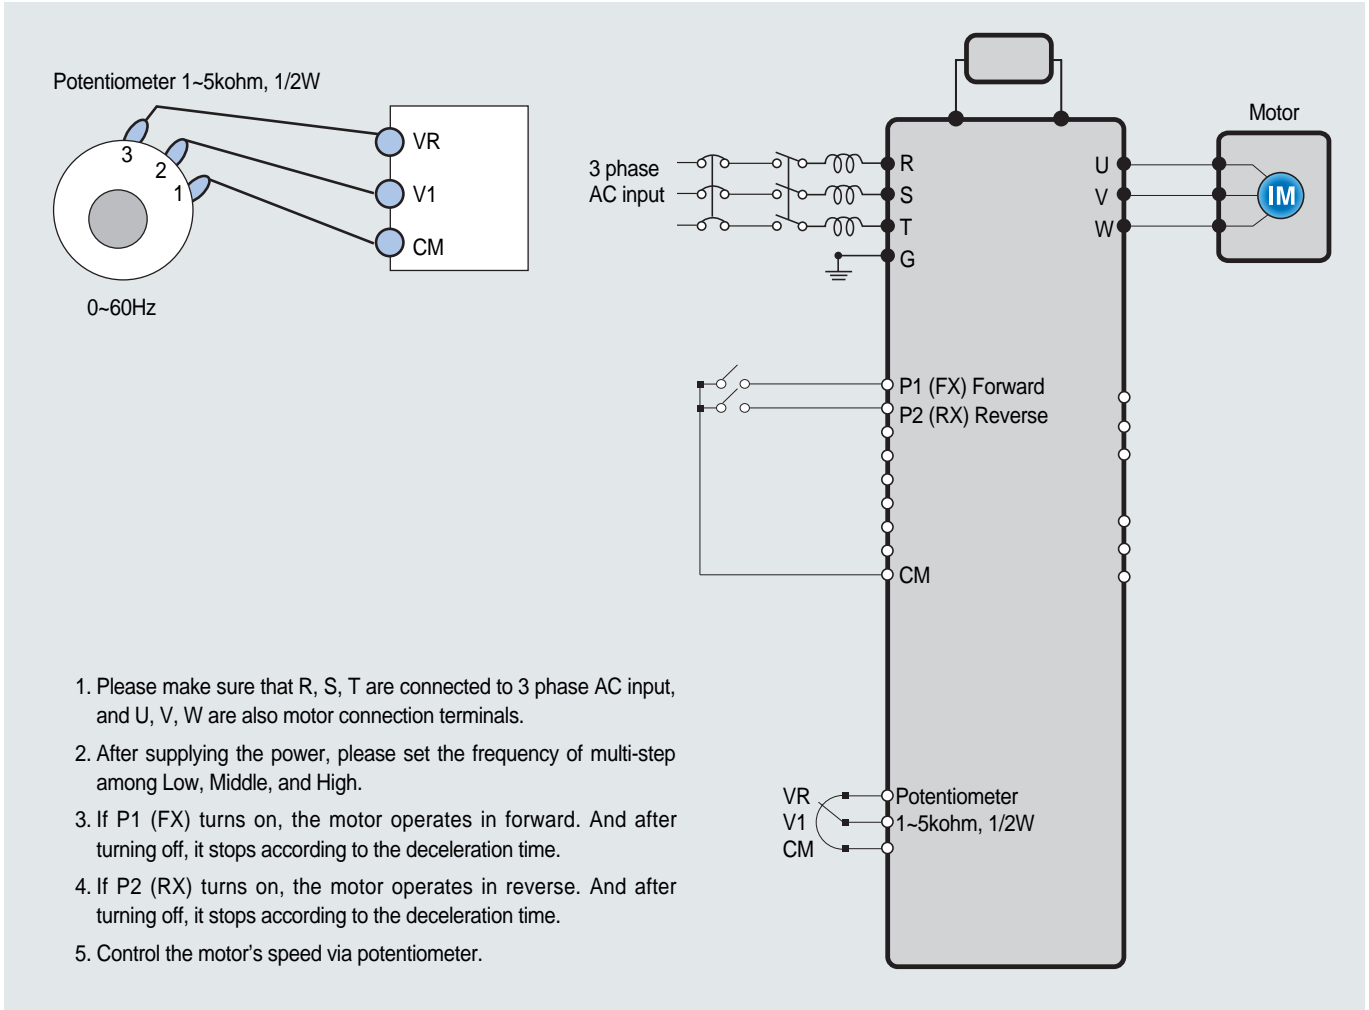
Potentiometer 1~5kohm, 1/2W

3
2
1

VR
V1
CM

0~60Hz

3 phase
AC input

R
S
T
G

U
V
W

Motor

IM

P1 (FX) Forward
P2 (RX) Reverse

CM

1. Please make sure that R, S, T are connected to 3 phase AC input, and U, V, W are also motor connection terminals.

2. After supplying the power, please set the frequency of multi-step among Low, Middle, and High.

3. If P1 (FX) turns on, the motor operates in forward. And after turning off, it stops according to the deceleration time.

4. If P2 (RX) turns on, the motor operates in reverse. And after turning off, it stops according to the deceleration time.

5. Control the motor's speed via potentiometer.

VR
V1
CM

Potentiometer
1~5kohm, 1/2W